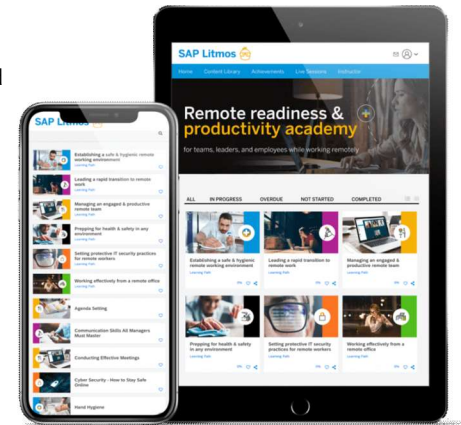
SAP Litmos

Home Content Library Achievements Live Sessions Instructor

Remote readiness & productivity academy

for teams, leaders, and employees while working remotely

ALL IN PROGRESS OVERDUE NOT STARTED COMPLETED

Establishing a safe & hygienic remote working environment
Learning Path

Leading a rapid transition to remote work
Learning Path

Managing an engaged & productive remote team
Learning Path

Prepping for health & safety in any environment
Learning Path

Setting protective IT security practices for remote workers
Learning Path

Working effectively from a remote office
Learning Path

SAP Litmos

Establishing a safe & hygienic remote working environment
Learning Path

Leading a rapid transition to remote work
Learning Path

Managing an engaged & productive remote team
Learning Path

Prepping for health & safety in any environment
Learning Path

Setting protective IT security practices for remote workers
Learning Path

Working effectively from a remote office
Learning Path

Agenda Setting

Communication Skills All Managers Must Master

Conducting Effective Meetings

Cyber Security - How to Stay Safe Online

Hand Hygiene